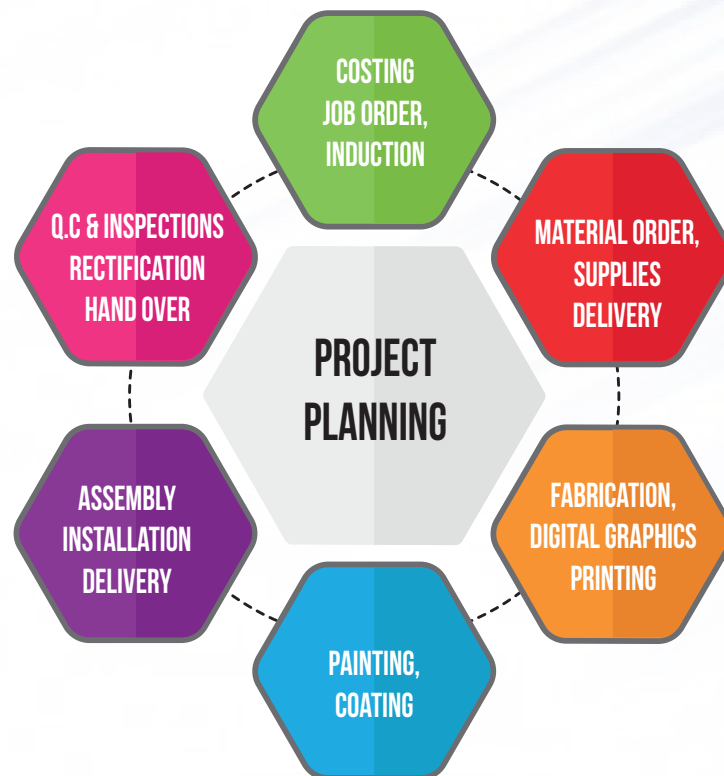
COSTING
JOB ORDER,
INDUCTION

MATERIAL ORDER,
SUPPLIES
DELIVERY

FABRICATION,
DIGITAL GRAPHICS
PRINTING

PAINTING,
COATING

ASSEMBLY
INSTALLATION
DELIVERY

Q.C & INSPECTIONS
RECTIFICATION
HAND OVER

PROJECT
PLANNING